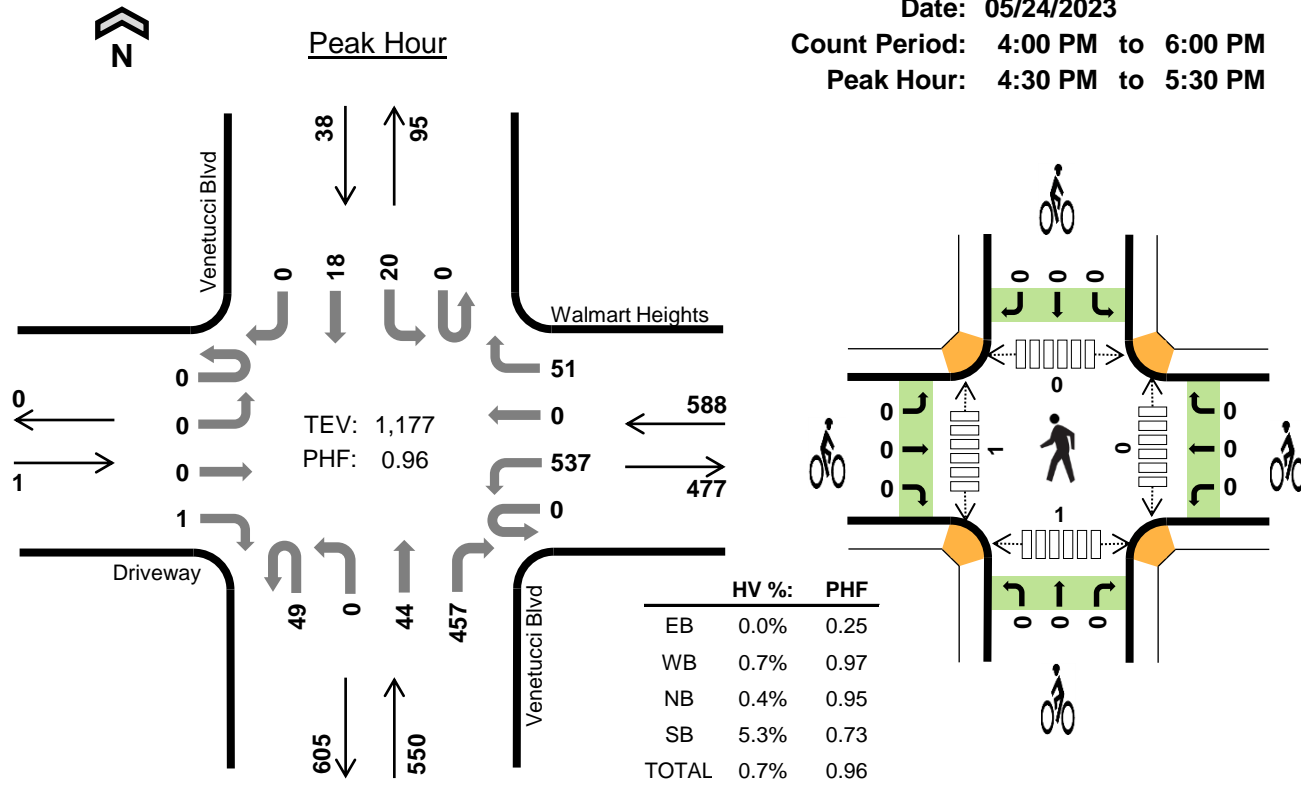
N

Peak Hour

Date: 05/24/2023
Count Period: 4:00 PM to 6:00 PM
Peak Hour: 4:30 PM to 5:30 PM

38
95

Venetucci Blvd

0 18 20 0

Walmart Heights

0
0
0
1

51
0
537
0

0
1

588
477

TEV: 1,177
PHF: 0.96

Driveway

49 0 44 457

Venetucci Blvd

605
550

| | HV %: | PHF |
|---|---|---|
| EB | 0.0% | 0.25 |
| WB | 0.7% | 0.97 |
| NB | 0.4% | 0.95 |
| SB | 5.3% | 0.73 |
| TOTAL | 0.7% | 0.96 |

0 0 0
0
0
0
0
1
0
0
0
0
1
0 0 0